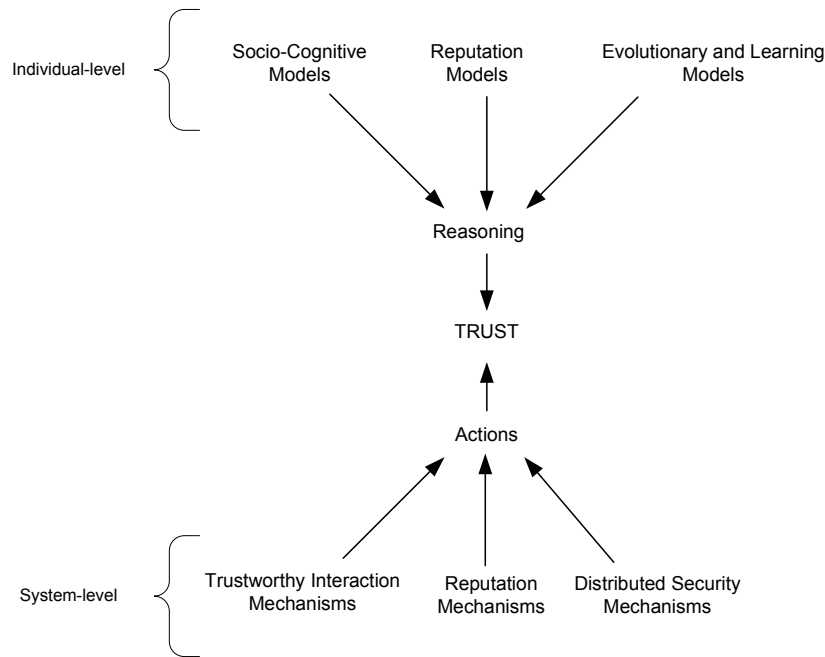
Individual-level

Socio-Cognitive Models

Reputation Models

Evolutionary and Learning Models

Reasoning

TRUST

Actions

System-level

Trustworthy Interaction Mechanisms

Reputation Mechanisms

Distributed Security Mechanisms